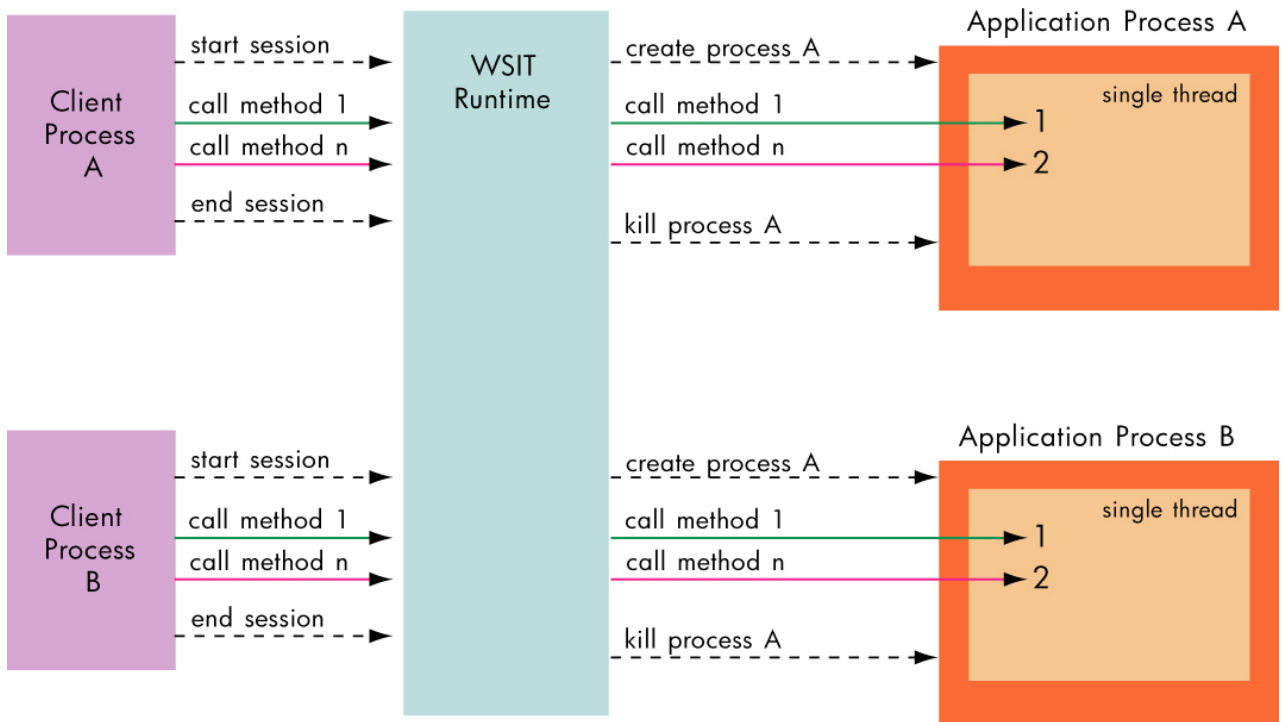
Client Process A

start session

call method 1

call method n

end session

WSIT Runtime

create process A

call method 1

call method n

kill process A

Application Process A

single thread

1

2

Client Process B

start session

call method 1

call method n

end session

create process A

call method 1

call method n

kill process A

Application Process B

single thread

1

2